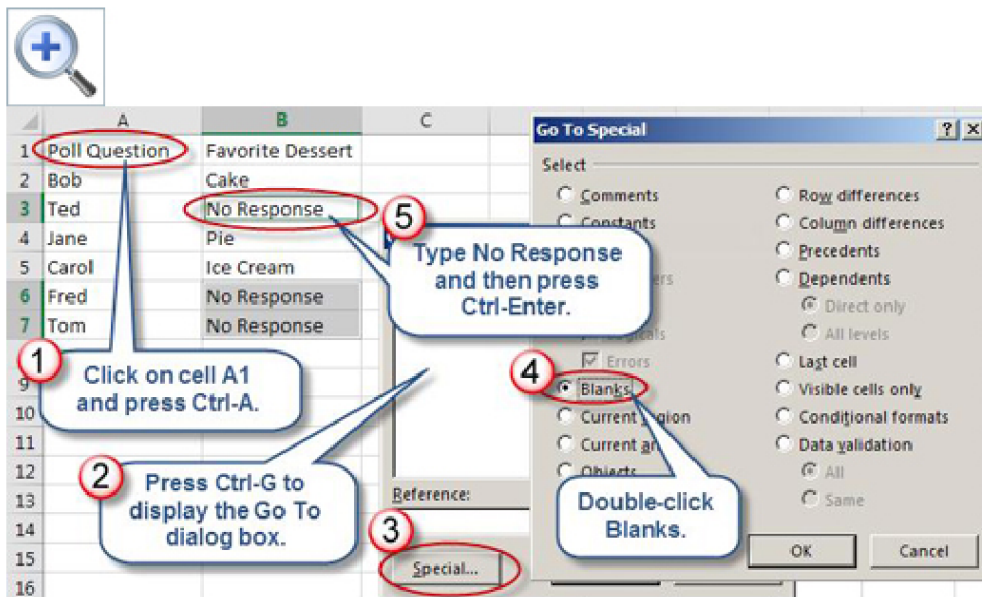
| | A | B | C |
|---|---|---|---|
| 1 | Poll Question | Favorite Dessert | |
| 2 | Bob | Cake | |
| 3 | Ted | No Response | |
| 4 | Jane | Pie | |
| 5 | Carol | Ice Cream | |
| 6 | Fred | No Response | |
| 7 | Tom | No Response | |
| 8 | | | |
| 9 | | | |
| 10 | | | |
| 11 | | | |
| 12 | | | |
| 13 | | | |
| 14 | | | |
| 15 | | | |
| 16 | | | |

1 Click on cell A1 and press Ctrl-A.

2 Press Ctrl-G to display the Go To dialog box.

3 Special...

Reference:

4 Double-click Blanks.

5 Type No Response and then press Ctrl-Enter.

Go To Special ? X

Select

Comments
Constants
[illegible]ers
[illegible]ogicals
Errors
Blanks
Current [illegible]egion
Current ar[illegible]
Objects

Row differences
Column differences
Precedents
Dependents
Direct only
All levels
Last cell
Visible cells only
Conditional formats
Data validation
All
Same

OK
Cancel